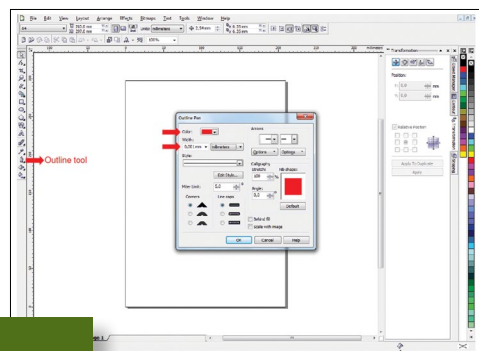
File Edit View Layout Arrange Effects Bitmaps Text Tools Window Help

Units: millimeters

Outline tool

Outline Pen

Color:

Width:

0,00 mm

millimeters

Style:

Edit Style...

Miter limit:

5,0

Corners

Line caps

Arrows

Options

Settings

Calligraphy

Stretch:

100

Nib shape:

Angle:

0,0

Default

Behind fill

Scale with image

OK

Cancel

Help

Transformation

Position:

0,0 mm

0,0 mm

Relative Position

Apply To Duplicate

Apply

millimeters

Page 1